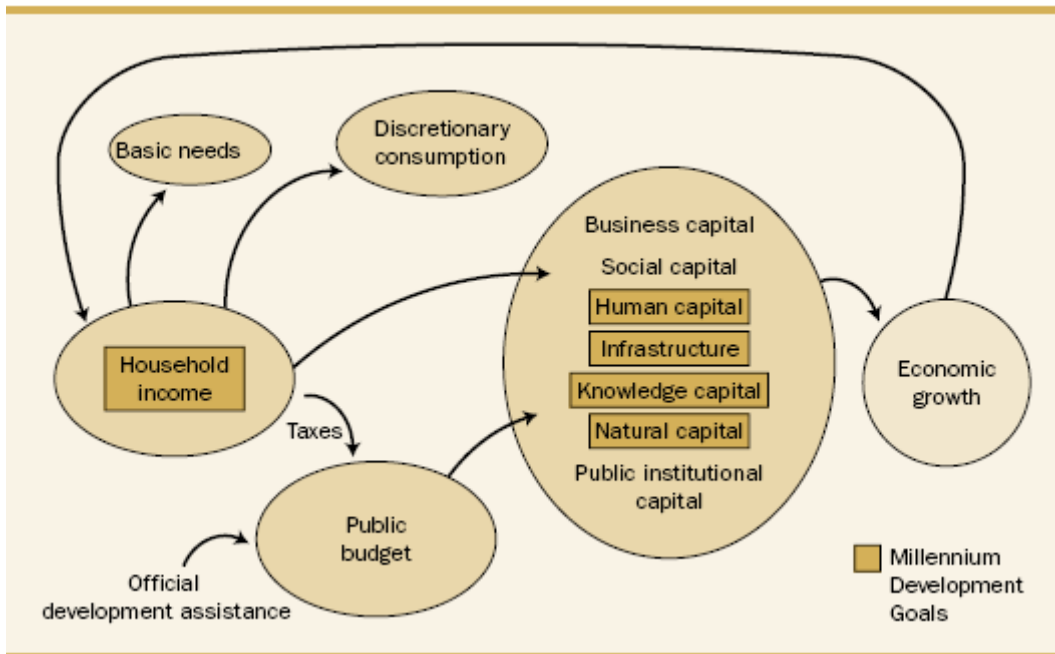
Basic needs

Discretionary consumption

Business capital

Social capital

Human capital

Infrastructure

Knowledge capital

Natural capital

Public institutional capital

Household income

Taxes

Economic growth

Public budget

Official development assistance

Millennium Development Goals